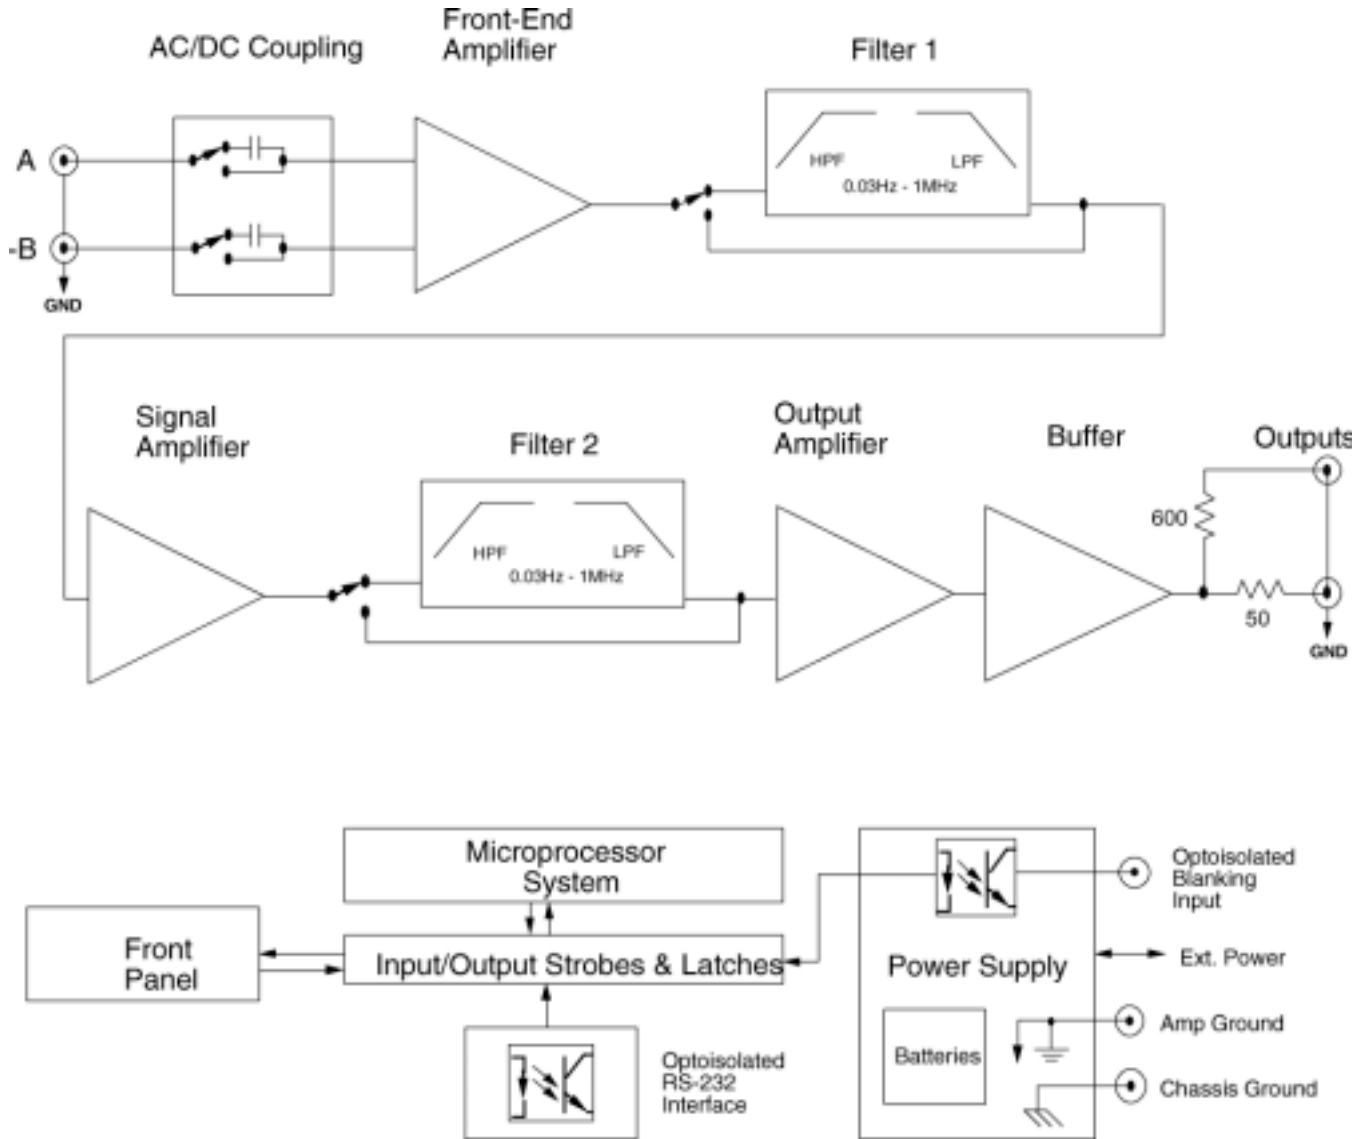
AC/DC Coupling

Front-End Amplifier

Filter 1

A

-B

GND

HPF

LPF

0.03Hz - 1MHz

Signal Amplifier

Filter 2

HPF

LPF

0.03Hz - 1MHz

Output Amplifier

Buffer

Outputs

600

50

GND

Microprocessor System

Front Panel

Input/Output Strobes & Latches

Optoisolated RS-232 Interface

Power Supply

Batteries

Optoisolated Blanking Input

Ext. Power

Amp Ground

Chassis Ground